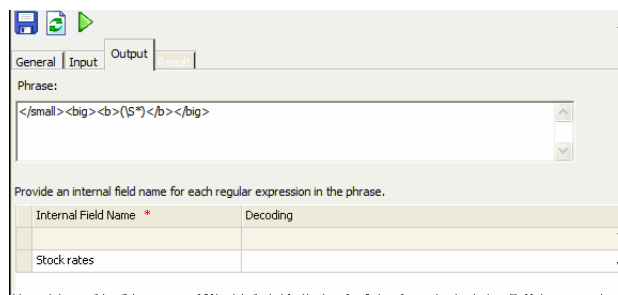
General Input Output Result

Phrase:

</small><big><b>(\S*)</b></big>

Provide an internal field name for each regular expression in the phrase.

| Internal Field Name * | Decoding |
|---|---|
| | |
| Stock rates | |